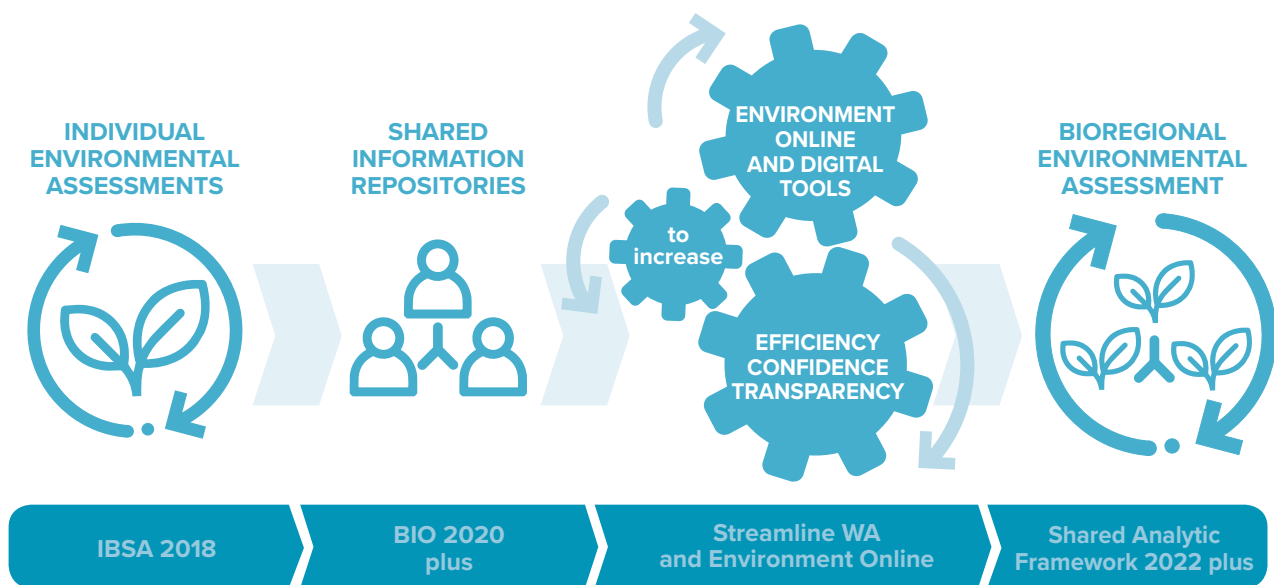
INDIVIDUAL ENVIRONMENTAL ASSESSMENTS

SHARED INFORMATION REPOSITORIES

ENVIRONMENT ONLINE AND DIGITAL TOOLS

to increase

EFFICIENCY CONFIDENCE TRANSPARENCY

BIOREGIONAL ENVIRONMENTAL ASSESSMENT

IBSA 2018

BIO 2020 plus

Streamline WA and Environment Online

Shared Analytic Framework 2022 plus